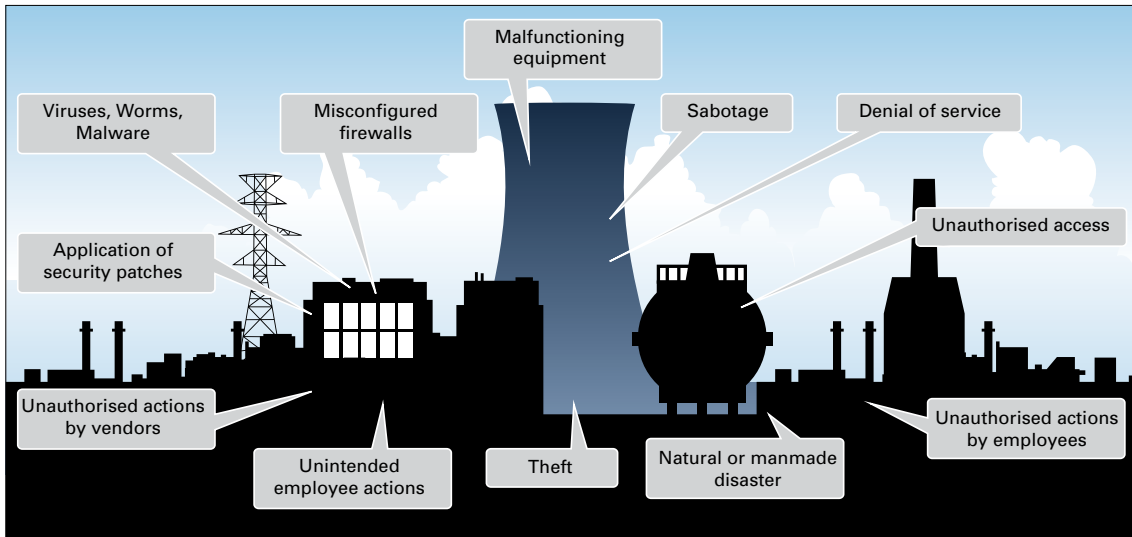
Malfunctioning equipment

Viruses, Worms, Malware

Misconfigured firewalls

Sabotage

Denial of service

Unauthorised access

Application of security patches

Unauthorised actions by vendors

Unintended employee actions

Theft

Natural or manmade disaster

Unauthorised actions by employees